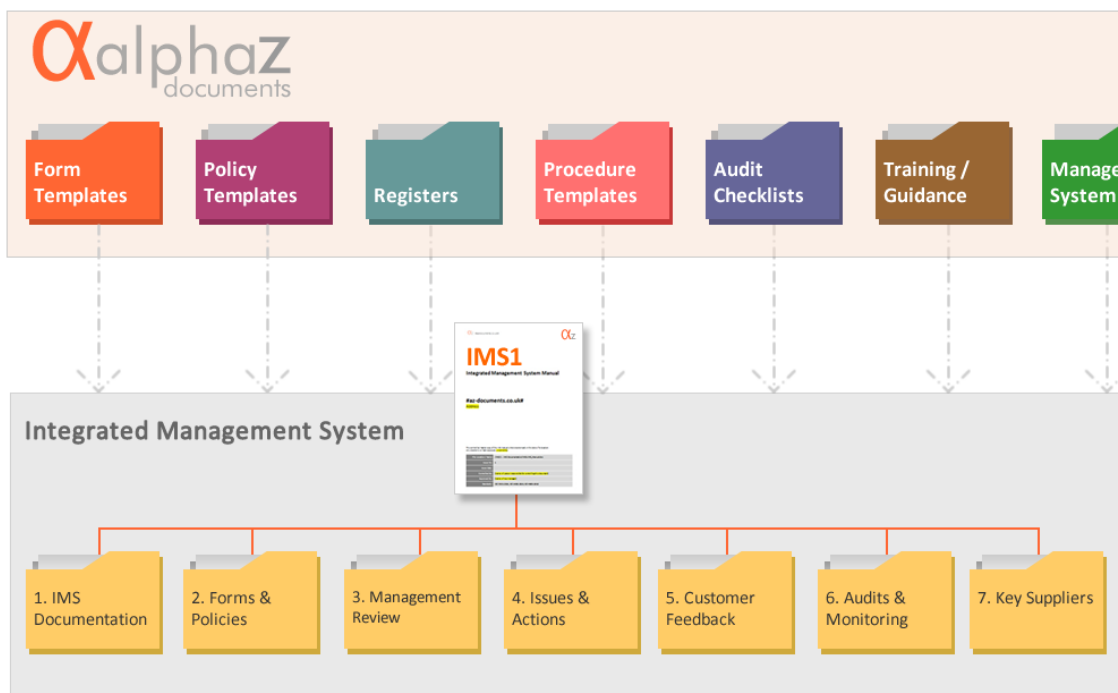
αalphaZ documents

Form Templates

Policy Templates

Registers

Procedure Templates

Audit Checklists

Training / Guidance

Manage System

IMS1

Integrated Management System Manual

Integrated Management System

1. IMS Documentation

2. Forms & Policies

3. Management Review

4. Issues & Actions

5. Customer Feedback

6. Audits & Monitoring

7. Key Suppliers